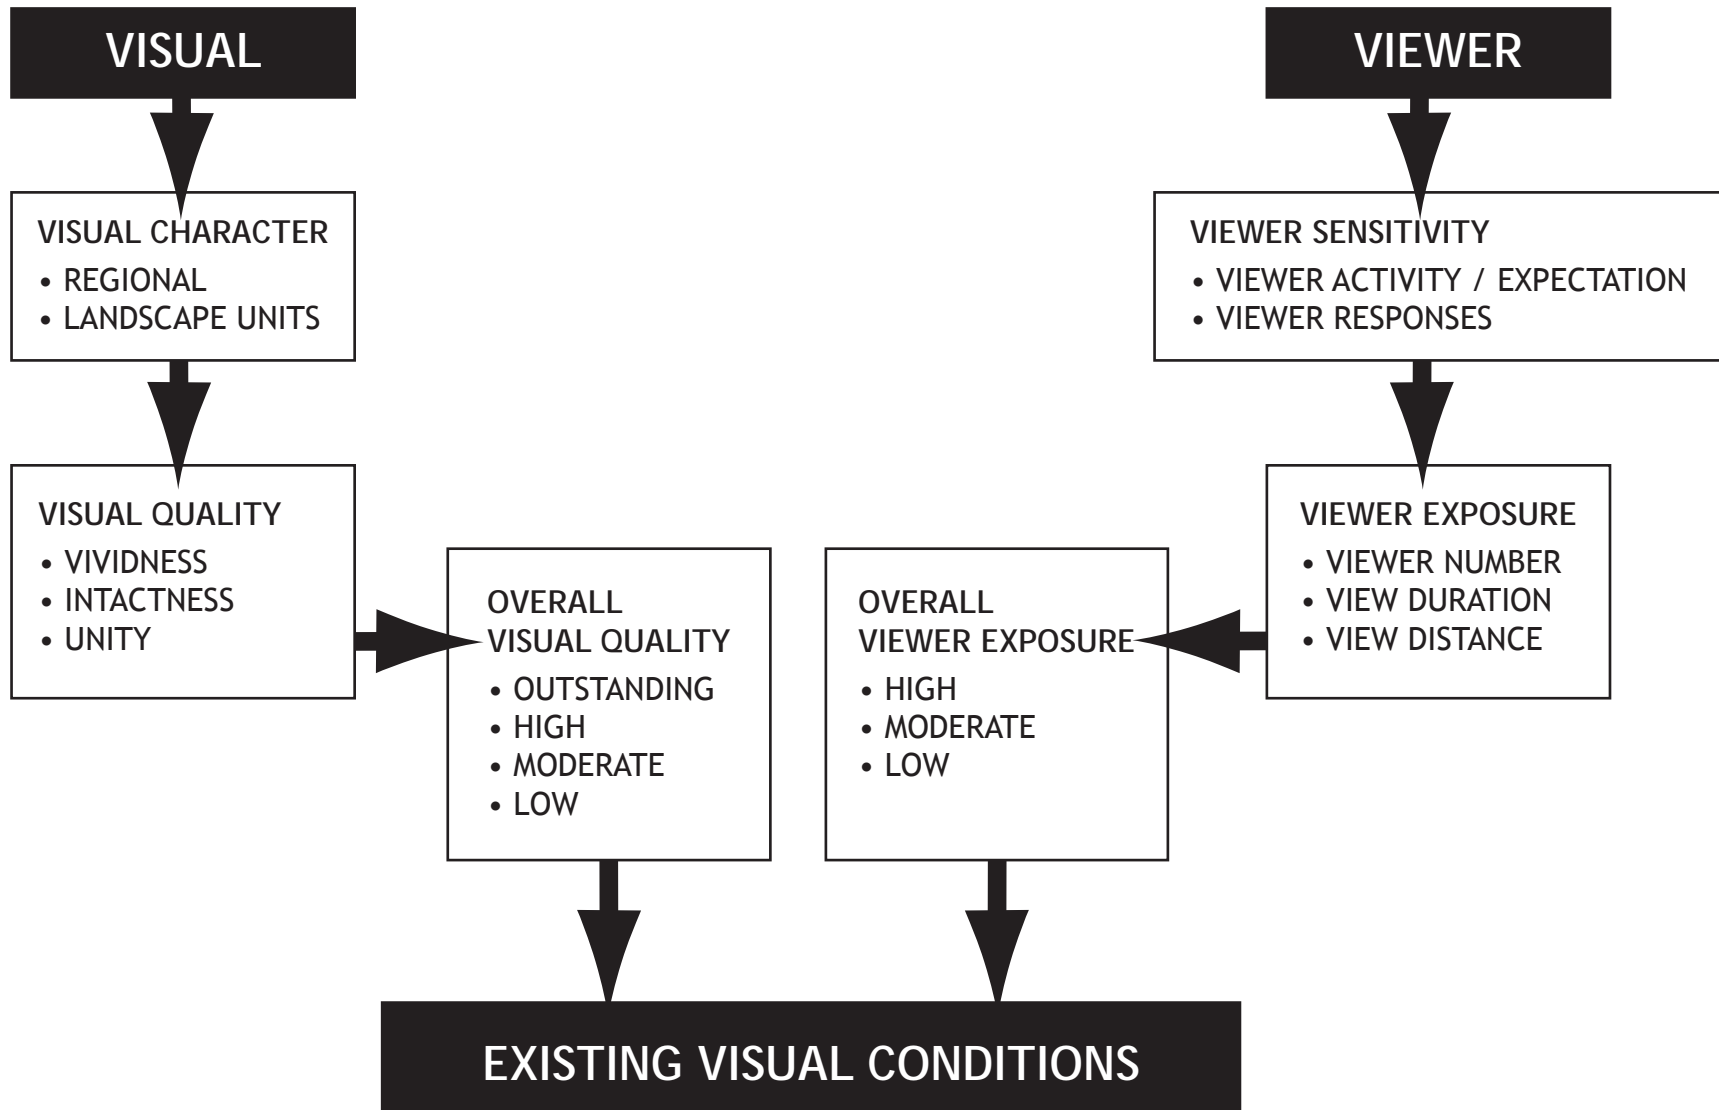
VISUAL

VIEWER

VISUAL CHARACTER
• REGIONAL
• LANDSCAPE UNITS

VIEWER SENSITIVITY
• VIEWER ACTIVITY / EXPECTATION
• VIEWER RESPONSES

VISUAL QUALITY
• VIVIDNESS
• INTACTNESS
• UNITY

OVERALL VISUAL QUALITY
• OUTSTANDING
• HIGH
• MODERATE
• LOW

OVERALL VIEWER EXPOSURE
• HIGH
• MODERATE
• LOW

VIEWER EXPOSURE
• VIEWER NUMBER
• VIEW DURATION
• VIEW DISTANCE

EXISTING VISUAL CONDITIONS